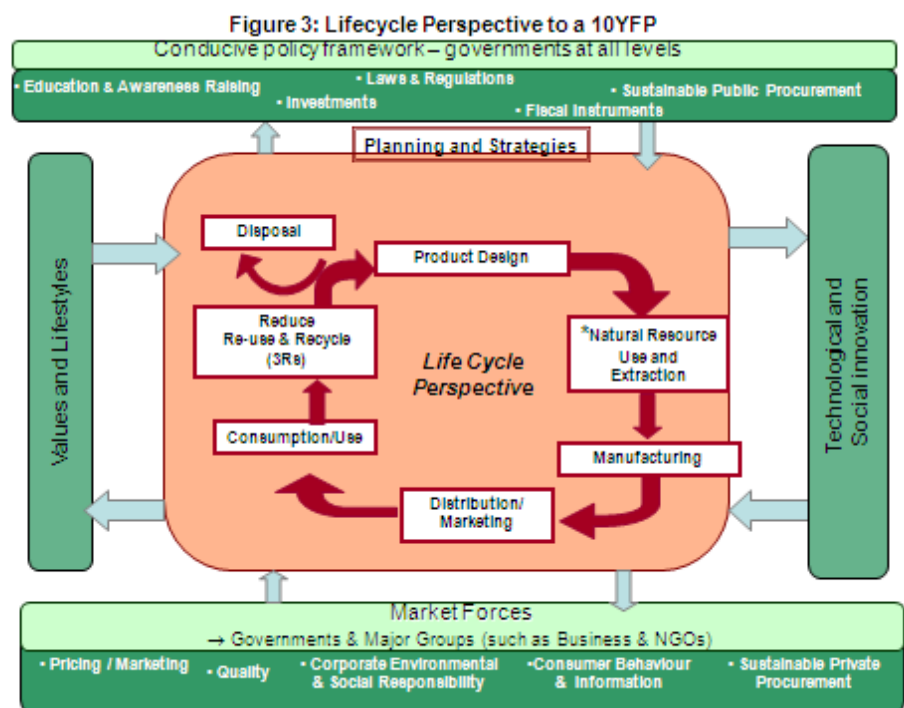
Figure 3: Lifecycle Perspective to a 10YFP

Conducive policy framework – governments at all levels

• Education & Awareness Raising • Laws & Regulations • Investments • Sustainable Public Procurement • Fiscal Instruments

Planning and Strategies

Values and Lifestyles

Technological and Social innovation

Disposal

Product Design

Reduce Re-use & Recycle (3Rs)

Life Cycle Perspective

*Natural Resource Use and Extraction

Manufacturing

Consumption/Use

Distribution/ Marketing

Market Forces

→ Governments & Major Groups (such as Business & NGOs)

• Pricing / Marketing • Quality • Corporate Environmental & Social Responsibility •Consumer Behaviour & Information • Sustainable Private Procurement